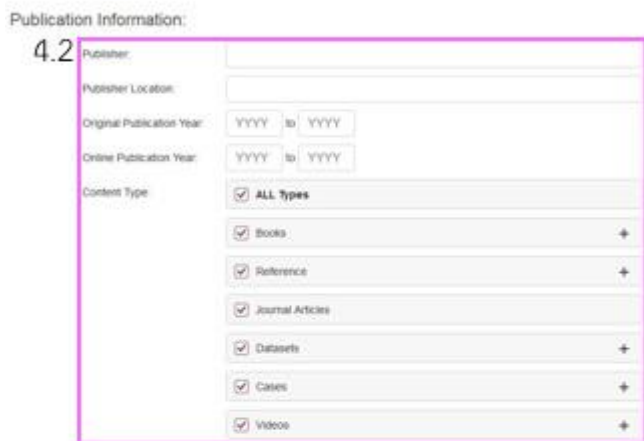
Publication Information:

4.2

Publisher:

Publisher Location:

Original Publication Year: YYYY to YYYY

Online Publication Year: YYYY to YYYY

Content Type:

ALL Types

Books +

Reference +

Journal Articles

Datasets +

Cases +

Videos +